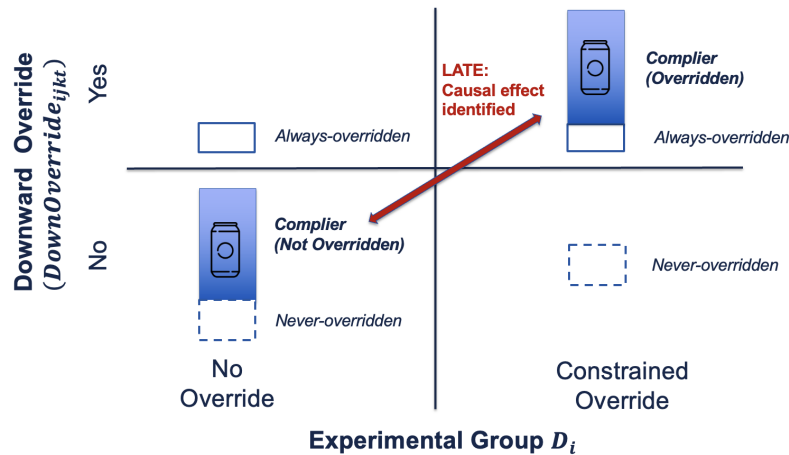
Downward Override
$(DownOverride_{ijkt})$

Yes

No

LATE:
Causal effect identified

Complier
(Overridden)

Always-overridden

Always-overridden

Complier
(Not Overridden)

Never-overridden

Never-overridden

No
Override

Constrained
Override

Experimental Group $D_i$